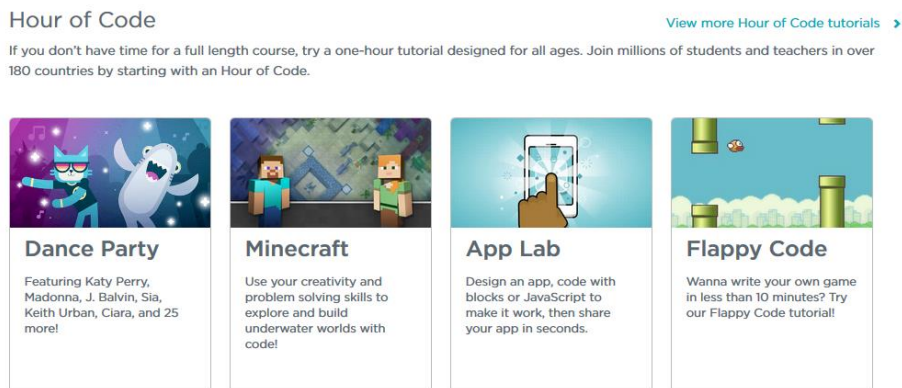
Hour of Code

View more Hour of Code tutorials ›

If you don't have time for a full length course, try a one-hour tutorial designed for all ages. Join millions of students and teachers in over 180 countries by starting with an Hour of Code.

Dance Party

Featuring Katy Perry, Madonna, J. Balvin, Sia, Keith Urban, Ciara, and 25 more!

Minecraft

Use your creativity and problem solving skills to explore and build underwater worlds with code!

App Lab

Design an app, code with blocks or JavaScript to make it work, then share your app in seconds.

Flappy Code

Wanna write your own game in less than 10 minutes? Try our Flappy Code tutorial!